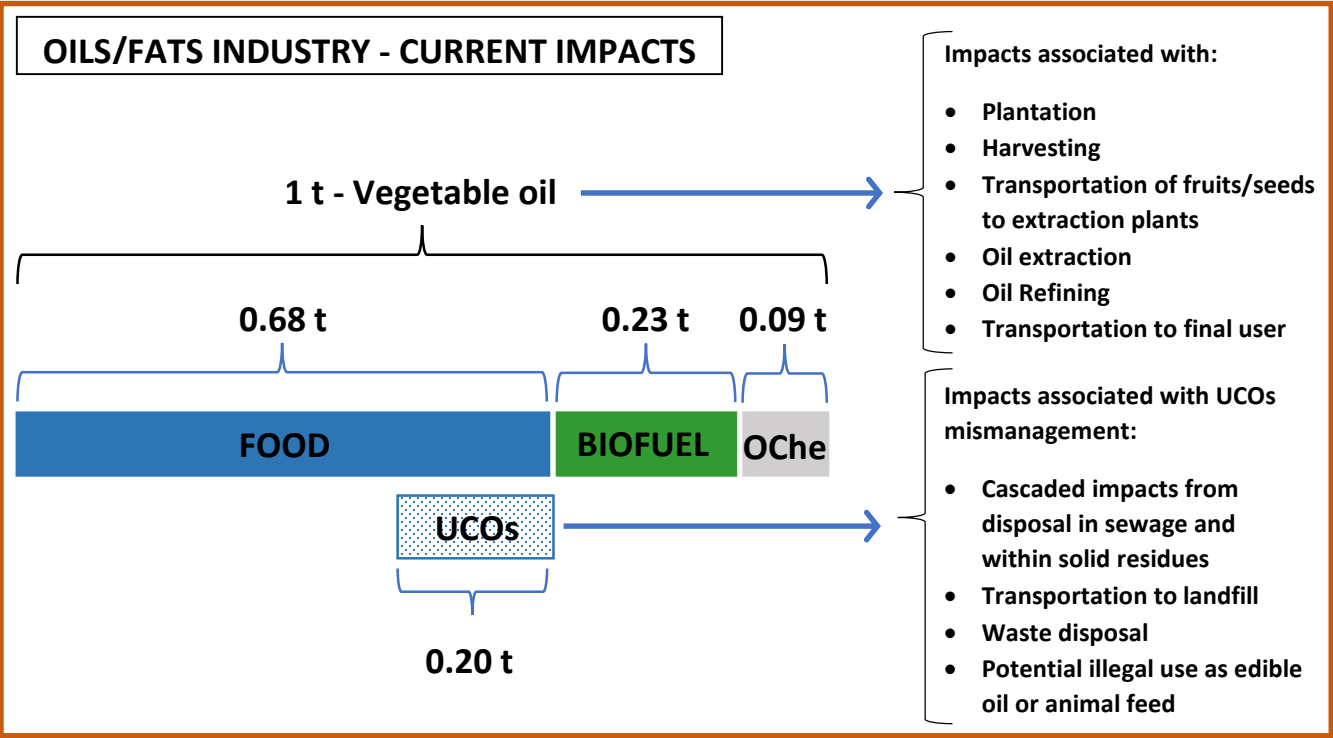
OILS/FATS INDUSTRY - CURRENT IMPACTS

1 t - Vegetable oil

0.68 t

0.23 t

0.09 t

FOOD

BIOFUEL

OChe

UCOs

0.20 t

Impacts associated with:

- Plantation
- Harvesting
- Transportation of fruits/seeds to extraction plants
- Oil extraction
- Oil Refining
- Transportation to final user

Impacts associated with UCOs mismanagement:

- Cascaded impacts from disposal in sewage and within solid residues
- Transportation to landfill
- Waste disposal
- Potential illegal use as edible oil or animal feed